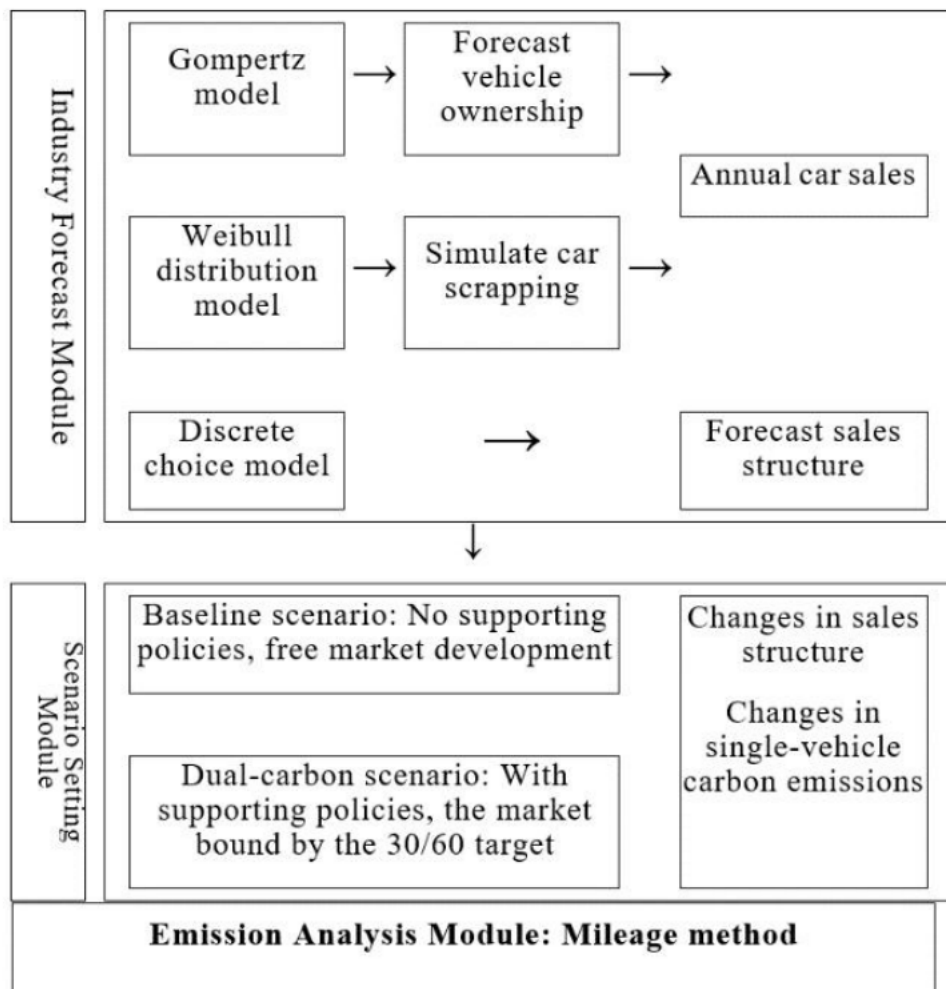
Industry Forecast Module

Gompertz model

Forecast vehicle ownership

Annual car sales

Weibull distribution model

Simulate car scrapping

Discrete choice model

Forecast sales structure

Scenario Setting Module

Baseline scenario: No supporting policies, free market development

Dual-carbon scenario: With supporting policies, the market bound by the 30/60 target

Changes in sales structure

Changes in single-vehicle carbon emissions

Emission Analysis Module: Mileage method